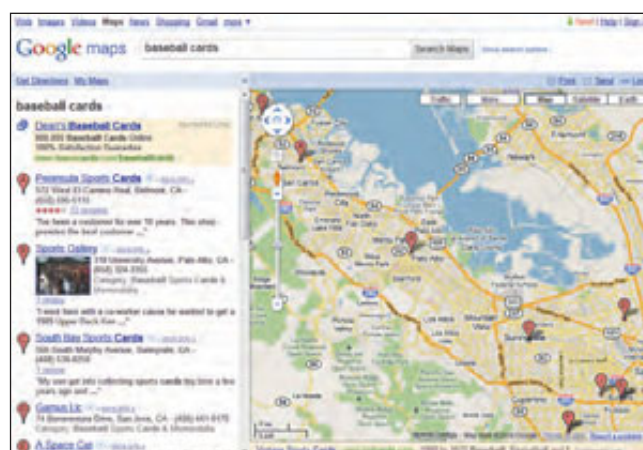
Web Images Videos Maps News Shopping Gmail more ▾

Google maps

baseball cards

Search Maps

Get Directions My Maps

baseball cards

Dean's Baseball Cards
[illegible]
100% Satisfaction Guarantee

Peninsula Sports Cards
572 West El Camino Real, Belmont, CA
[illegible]
"I've been a customer for over 10 years. The shop provides the best customer ..."

Sports Gallery
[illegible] University Avenue, Palo Alto, CA
Category: Baseball Sports Cards & Memorabilia
"I went here with a co-worker cause he wanted to get a 1989 Upper Deck Ken ..."

South Bay Sports Cards
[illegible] South Murphy Avenue, Sunnyvale, CA
"My son got into collecting sports cards big time a few years ago and ..."

Games Etc
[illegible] San Jose, CA
Category: Baseball Sports Cards & Memorabilia

A Space Cat

Traffic More Map Satellite Earth

Print Send Link

Sunnyvale